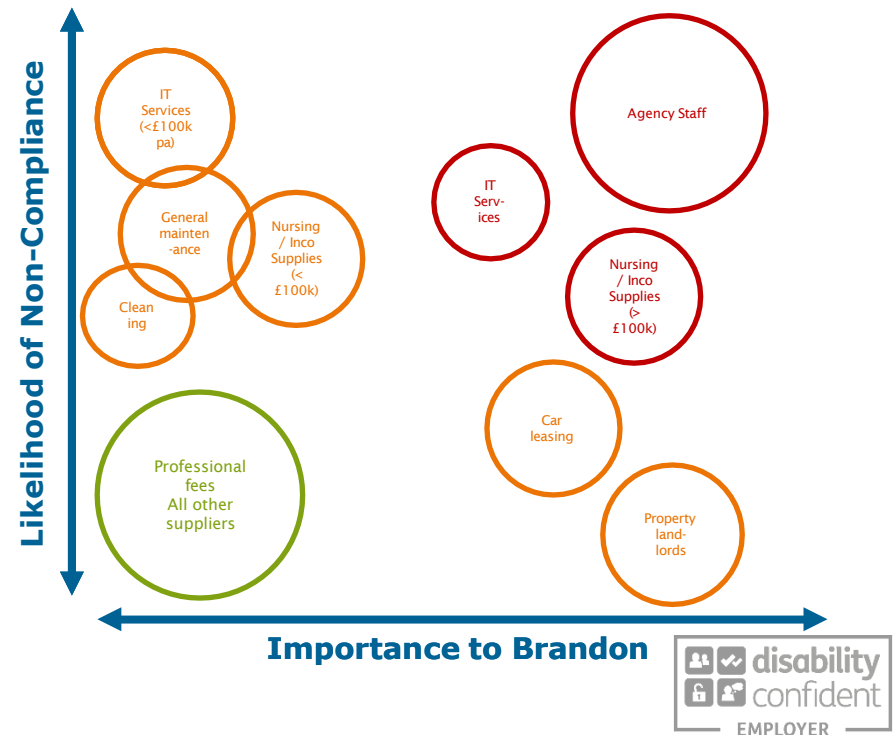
Likelihood of Non-Compliance

IT Services (<£100k pa)

General mainten -ance

Nursing / Inco Supplies (< £100k)

Clean ing

Professional fees All other suppliers

Agency Staff

IT Serv- ices

Nursing / Inco Supplies (> £100k)

Car leasing

Property land- lords

Importance to Brandon

disability confident EMPLOYER